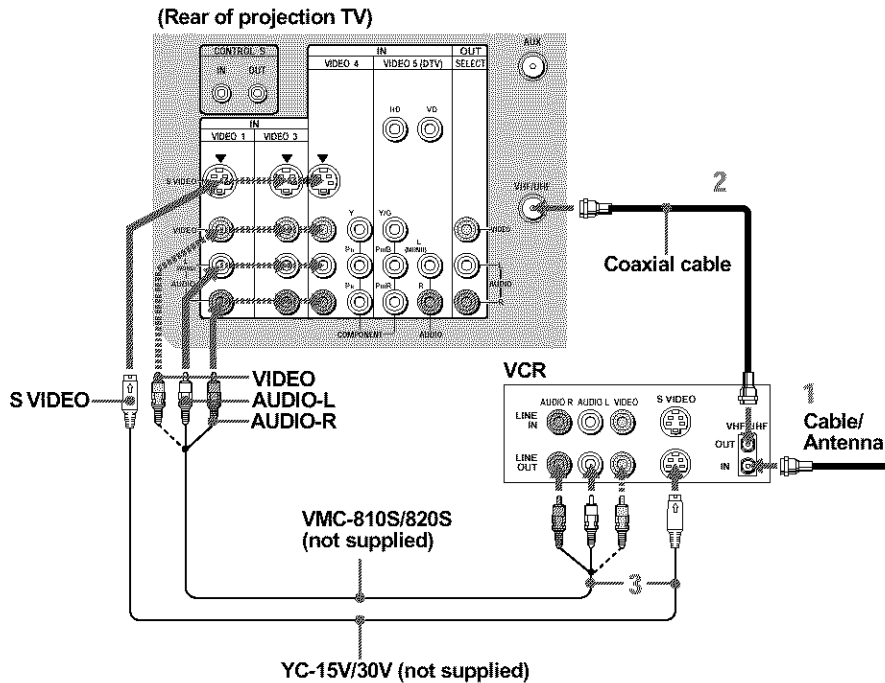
(Rear of projection TV)

CONTROL S
IN OUT

IN
VIDEO 4
VIDEO 5 (DTV)
OUT
SELECT

AUX

HD VD

IN
VIDEO 1
VIDEO 3

S VIDEO

VHF/UHF

2

VIDEO
Y
Y/G
VIDEO

L (MONO)
AUDIO
R

$P_B$
$P_B$/B
L (MONO)
$P_R$
$P_R$/R
R

AUDIO

COMPONENT
AUDIO

Coaxial cable

S VIDEO
VIDEO
AUDIO-L
AUDIO-R

VCR

AUDIO R
AUDIO L
VIDEO
S VIDEO

LINE IN

VHF/UHF
OUT
IN

LINE OUT

1
Cable/
Antenna

VMC-810S/820S
(not supplied)

3

YC-15V/30V (not supplied)